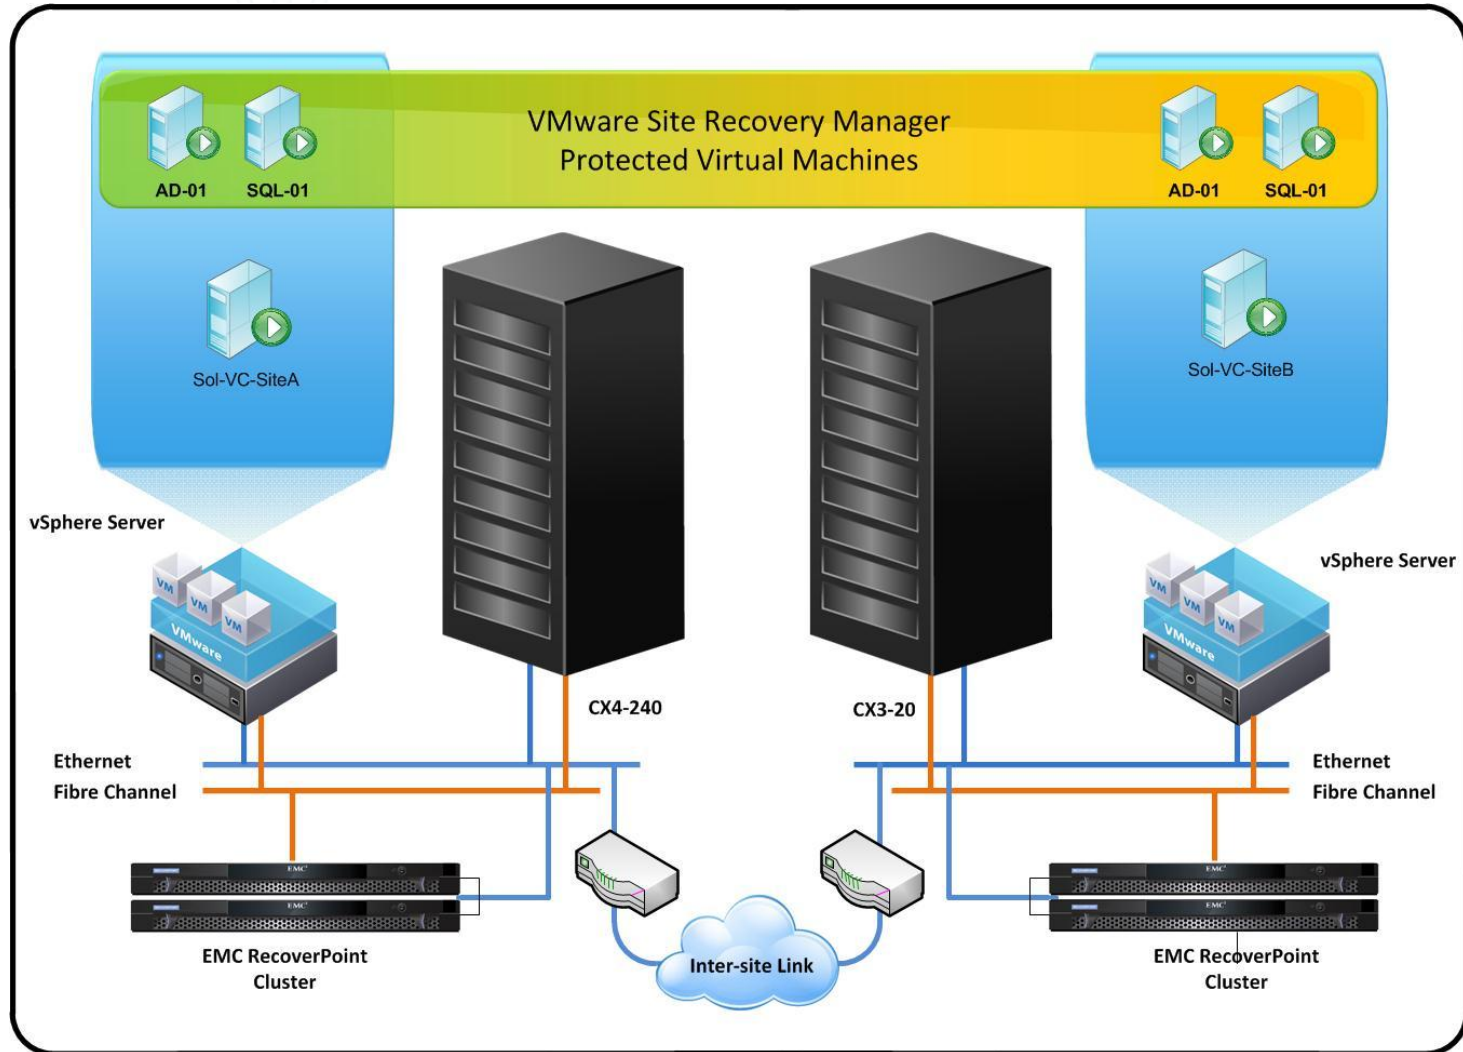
VMware Site Recovery Manager
Protected Virtual Machines

AD-01 SQL-01

AD-01 SQL-01

Sol-VC-SiteA

Sol-VC-SiteB

vSphere Server

VM VM VM
VMware

vSphere Server

VM VM VM
VMware

CX4-240

CX3-20

Ethernet
Fibre Channel

Ethernet
Fibre Channel

EMC
EMC

EMC
EMC

EMC RecoverPoint Cluster

Inter-site Link

EMC RecoverPoint Cluster